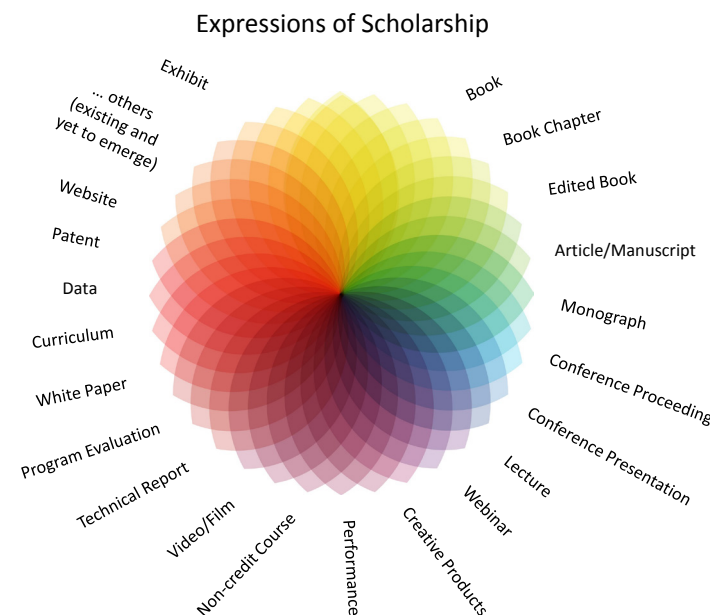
Expressions of Scholarship

Book

Book Chapter

Edited Book

Article/Manuscript

Monograph

Conference Proceeding

Conference Presentation

Lecture

Webinar

Creative Products

Performance

Non-credit Course

Video/Film

Technical Report

Program Evaluation

White Paper

Curriculum

Data

Patent

Website

… others (existing and yet to emerge)

Exhibit